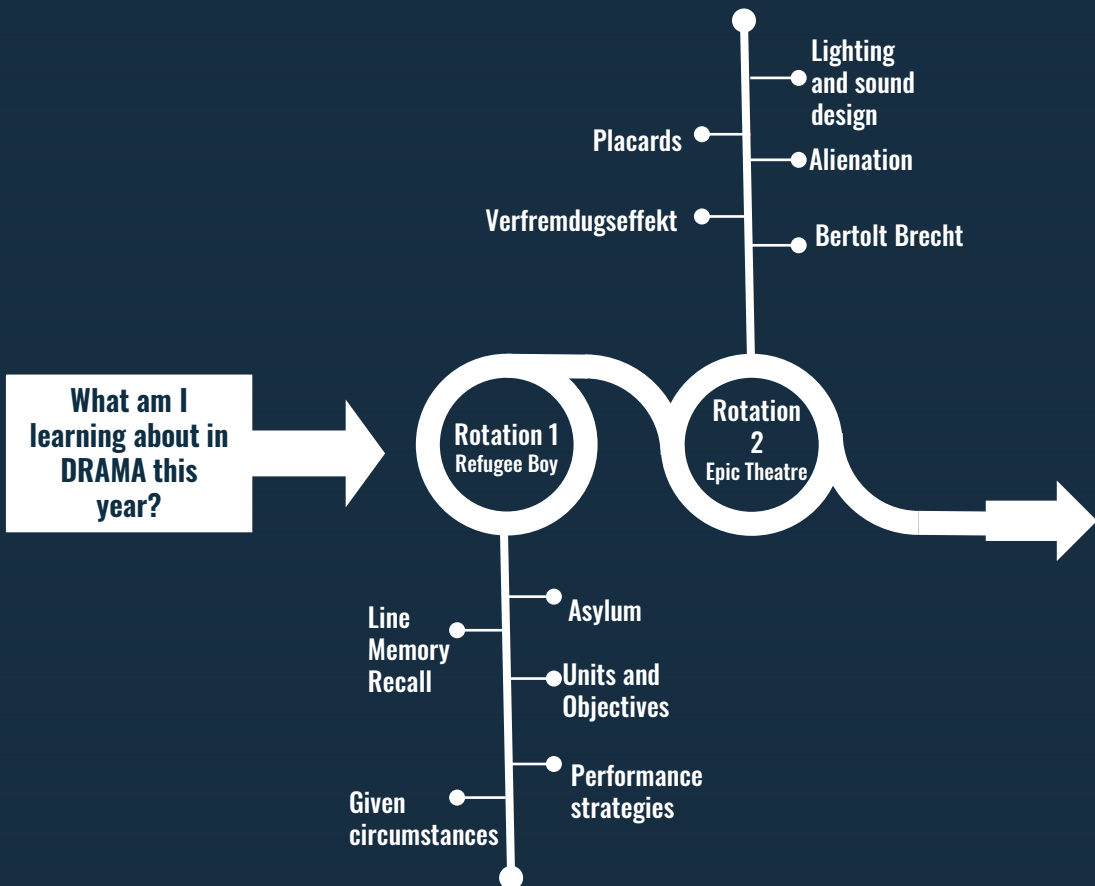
What am I learning about in DRAMA this year?

Rotation 1
Refugee Boy

Rotation 2
Epic Theatre

Lighting and sound design

Placards

Alienation

Verfremdugseffekt

Bertolt Brecht

Asylum

Line Memory Recall

Units and Objectives

Performance strategies

Given circumstances